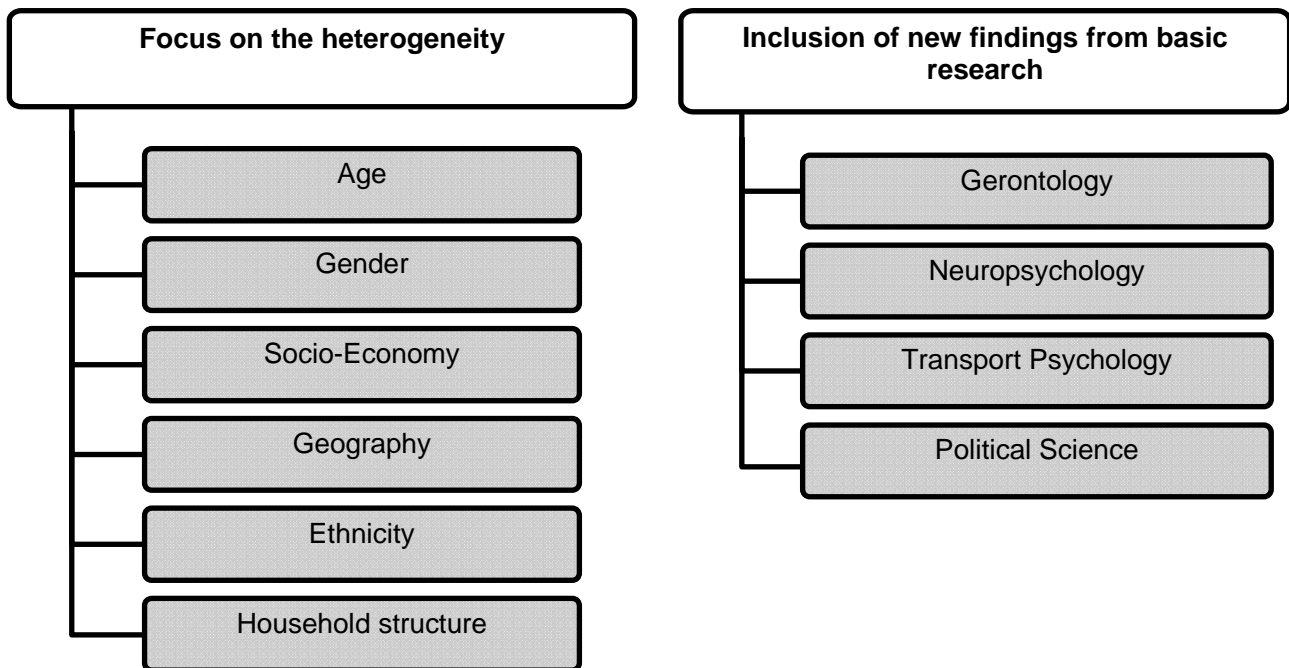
Focus on the heterogeneity

Age

Gender

Socio-Economy

Geography

Ethnicity

Household structure

Inclusion of new findings from basic research

Gerontology

Neuropsychology

Transport Psychology

Political Science